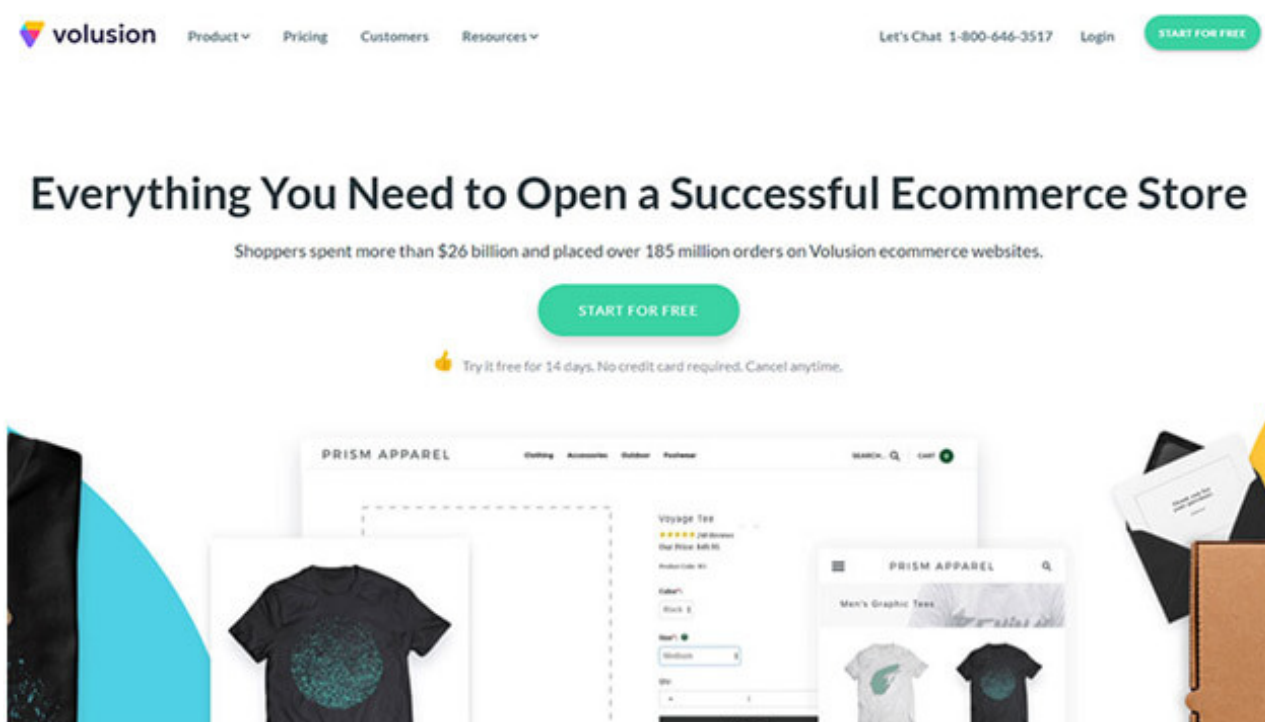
volusion Product Pricing Customers Resources

Let's Chat 1-800-646-3517 Login START FOR FREE

Everything You Need to Open a Successful Ecommerce Store

Shoppers spent more than $26 billion and placed over 185 million orders on Volusion ecommerce websites.

START FOR FREE

Try it free for 14 days. No credit card required. Cancel anytime.

PRISM APPAREL Clothing Accessories Outdoor Footwear SEARCH CART 0

Voyage Tee
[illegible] Reviews
Our Price: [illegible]
Product Code: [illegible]
Color: Black
Size: Medium
Qty:

PRISM APPAREL
Men's Graphic Tees

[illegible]